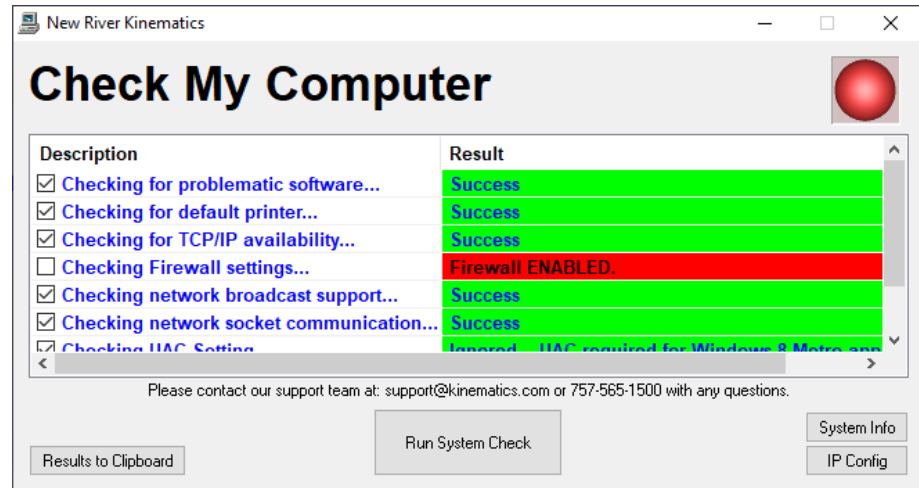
New River Kinematics

Check My Computer

| Description | Result |
|---|---|
| ☑ Checking for problematic software... | Success |
| ☑ Checking for default printer... | Success |
| ☑ Checking for TCP/IP availability... | Success |
| ☐ Checking Firewall settings... | Firewall ENABLED. |
| ☑ Checking network broadcast support... | Success |
| ☑ Checking network socket communication... | Success |
| ☑ Checking UAC Setting | Ignored - UAC required for Windows 8 Metro app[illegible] |

Please contact our support team at: support@kinematics.com or 757-565-1500 with any questions.

Results to Clipboard

Run System Check

System Info

IP Config